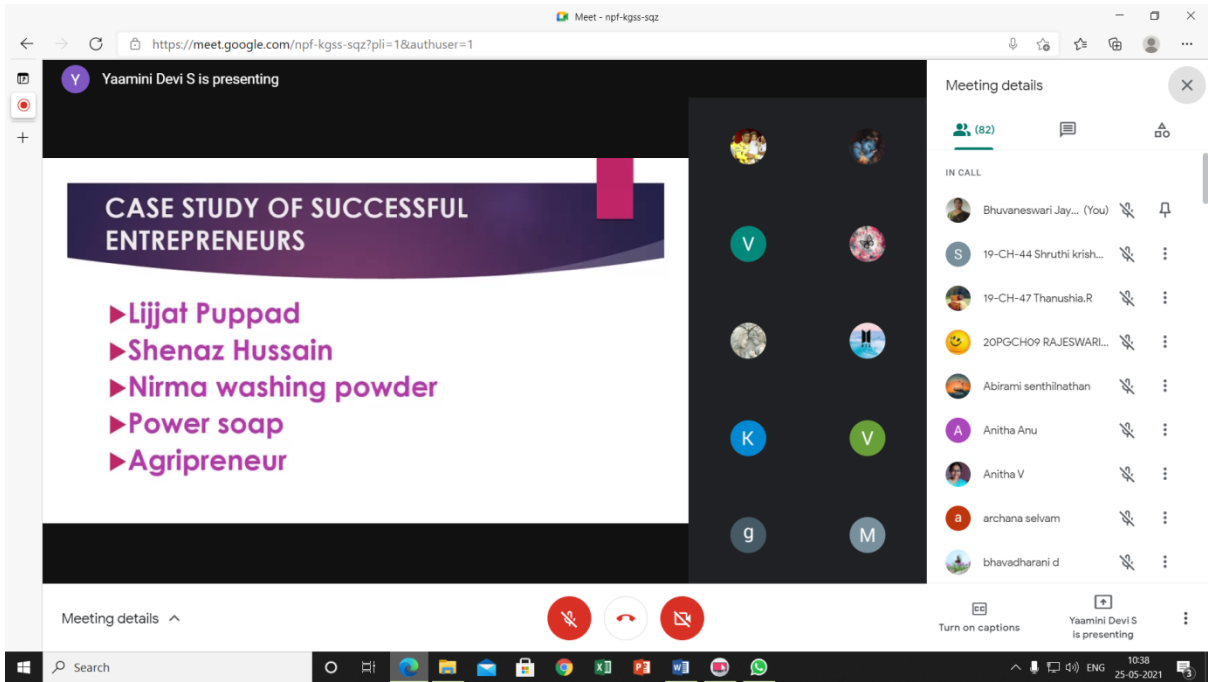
Meet - npf-kgss-sqz

https://meet.google.com/npf-kgss-sqz?pli=1&authuser=1

Y Yaamini Devi S is presenting

CASE STUDY OF SUCCESSFUL ENTREPRENEURS

▶Lijjat Puppad
▶Shenaz Hussain
▶Nirma washing powder
▶Power soap
▶Agripreneur

V
K
V
g
M

Meeting details

(82)

IN CALL

Bhuvaneswari Jay... (You)
S 19-CH-44 Shruthi krish...
19-CH-47 Thanushia.R
20PGCH09 RAJESWARI...
Abirami senthilnathan
A Anitha Anu
Anitha V
a archana selvam
bhavadharani d

Meeting details ^

Turn on captions

Yaamini Devi S is presenting

Search

ENG 10:38 25-05-2021

3